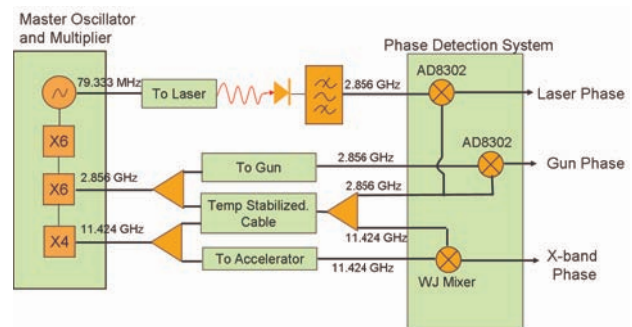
Master Oscillator and Multiplier

Phase Detection System

79.333 MHz

To Laser

2.856 GHz

AD8302

Laser Phase

X6

AD8302

To Gun

2.856 GHz

Gun Phase

X6

2.856 GHz

2.856 GHz

Temp Stabilized. Cable

X4

11.424 GHz

11.424 GHz

To Accelerator

11.424 GHz

X-band Phase

WJ Mixer